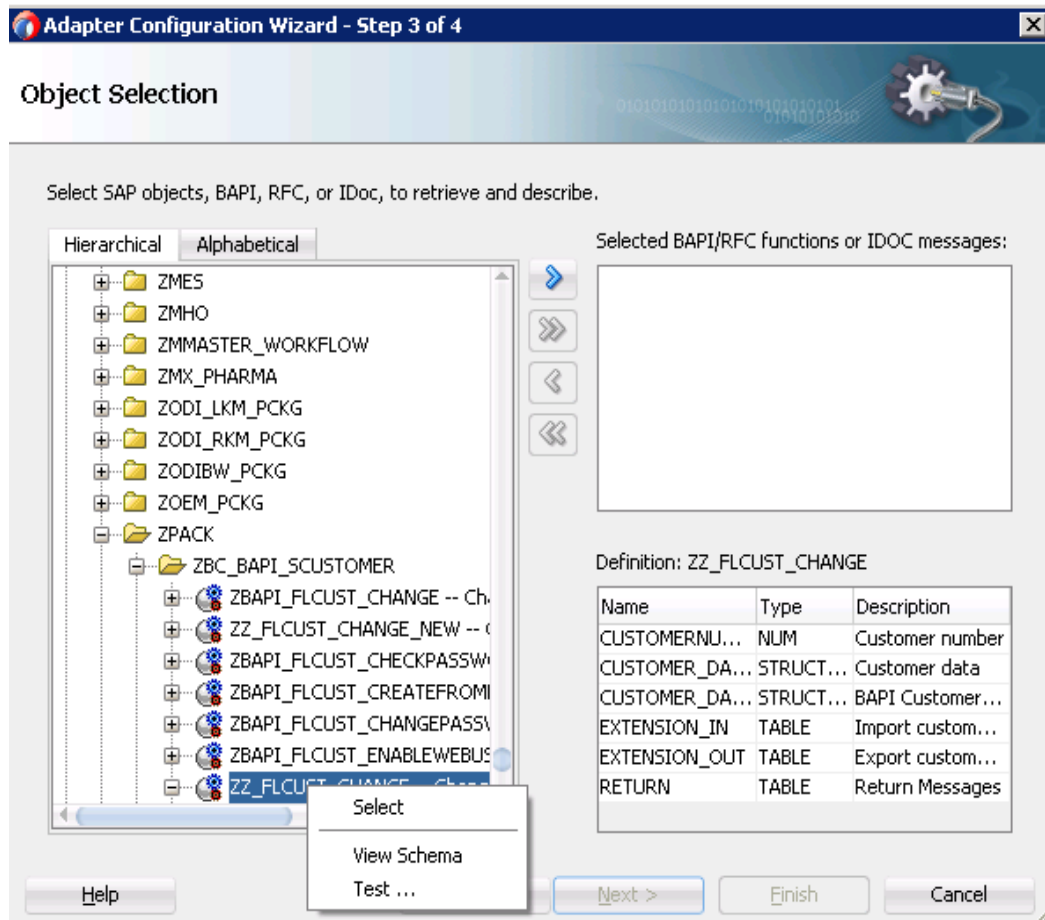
Adapter Configuration Wizard - Step 3 of 4

Object Selection

Select SAP objects, BAPI, RFC, or IDoc, to retrieve and describe.

Hierarchical | Alphabetical

ZMES
ZMHO
ZMMASTER_WORKFLOW
ZMX_PHARMA
ZODI_LKM_PCKG
ZODI_RKM_PCKG
ZODIBW_PCKG
ZOEM_PCKG
ZPACK
ZBC_BAPI_SCUSTOMER
ZBAPI_FLCUST_CHANGE -- Ch
ZZ_FLCUST_CHANGE_NEW -- (
ZBAPI_FLCUST_CHECKPASSW
ZBAPI_FLCUST_CREATEFROMI
ZBAPI_FLCUST_CHANGEPASS\
ZBAPI_FLCUST_ENABLEWEBUS
ZZ_FLCUST_CHANGE -- Chang

Select
View Schema
Test ...

Selected BAPI/RFC functions or IDOC messages:

Definition: ZZ_FLCUST_CHANGE

| Name | Type | Description |
|---|---|---|
| CUSTOMERNU... | NUM | Customer number |
| CUSTOMER_DA... | STRUCT... | Customer data |
| CUSTOMER_DA... | STRUCT... | BAPI Customer... |
| EXTENSION_IN | TABLE | Import custom... |
| EXTENSION_OUT | TABLE | Export custom... |
| RETURN | TABLE | Return Messages |

Help
Next >
Finish
Cancel